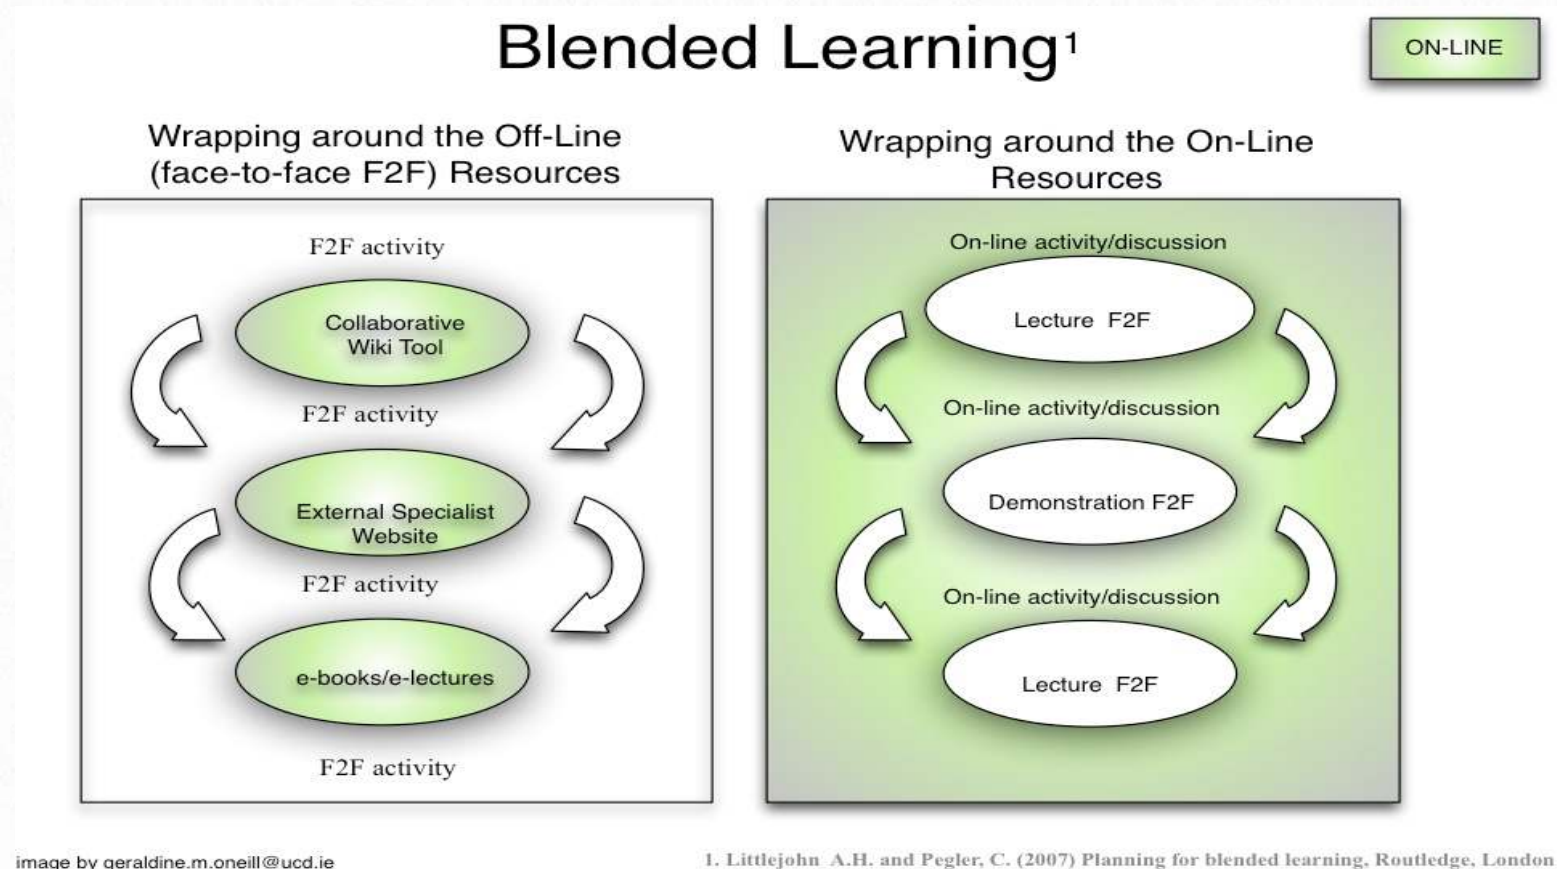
Blended Learning$^1$

ON-LINE

Wrapping around the Off-Line (face-to-face F2F) Resources

F2F activity

Collaborative Wiki Tool

F2F activity

External Specialist Website

F2F activity

e-books/e-lectures

F2F activity

Wrapping around the On-Line Resources

On-line activity/discussion

Lecture F2F

On-line activity/discussion

Demonstration F2F

On-line activity/discussion

Lecture F2F

image by geraldine.m.oneill@ucd.ie

1. Littlejohn A.H. and Pegler, C. (2007) Planning for blended learning, Routledge, London